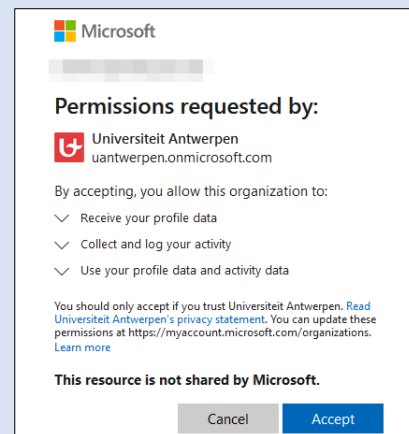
Microsoft

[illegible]

Permissions requested by:

Universiteit Antwerpen
uantwerpen.onmicrosoft.com

By accepting, you allow this organization to:

Receive your profile data

Collect and log your activity

Use your profile data and activity data

You should only accept if you trust Universiteit Antwerpen. Read Universiteit Antwerpen's privacy statement. You can update these permissions at https://myaccount.microsoft.com/organizations. Learn more

This resource is not shared by Microsoft.

Cancel Accept